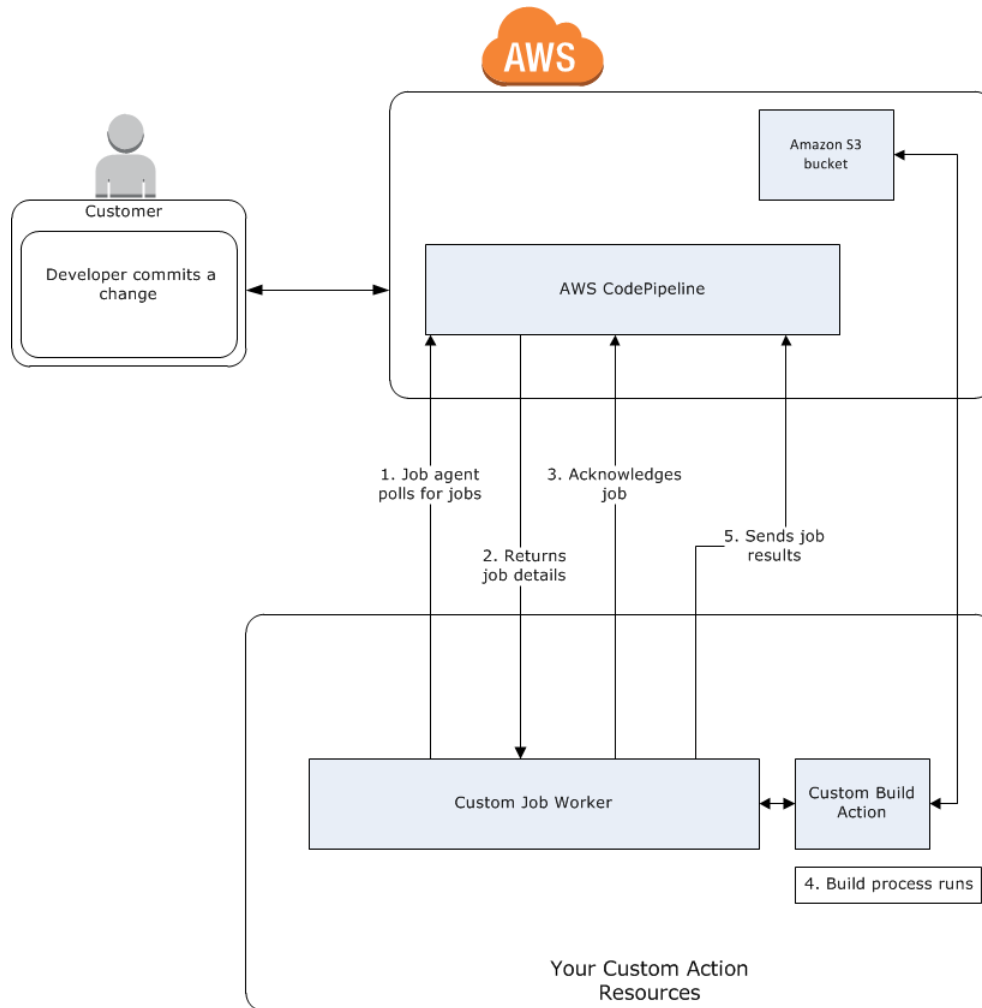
AWS

Amazon S3 bucket

Customer

Developer commits a change

AWS CodePipeline

1. Job agent polls for jobs

3. Acknowledges job

2. Returns job details

5. Sends job results

Custom Job Worker

Custom Build Action

4. Build process runs

Your Custom Action Resources